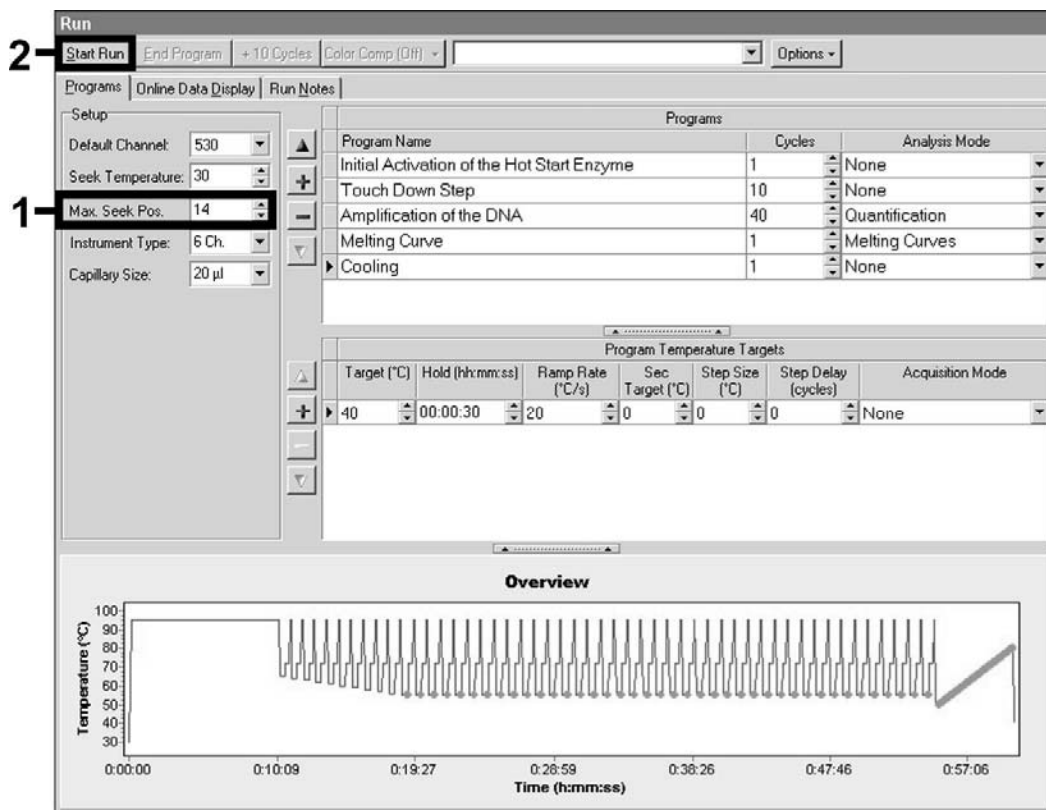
Run

2 Start Run | End Program | + 10 Cycles | Color Comp (Off) | Options

Programs | Online Data Display | Run Notes

Setup

Default Channel: 530

Seek Temperature: 30

1 Max. Seek Pos. 14

Instrument Type: 6 Ch.

Capillary Size: 20 µl

Programs

| Program Name | Cycles | Analysis Mode |
|---|---|---|
| Initial Activation of the Hot Start Enzyme | 1 | None |
| Touch Down Step | 10 | None |
| Amplification of the DNA | 40 | Quantification |
| Melting Curve | 1 | Melting Curves |
| Cooling | 1 | None |

Program Temperature Targets

| Target (°C) | Hold (hh:mm:ss) | Ramp Rate (°C/s) | Sec Target (°C) | Step Size (°C) | Step Delay (cycles) | Acquisition Mode |
|---|---|---|---|---|---|---|
| 40 | 00:00:30 | 20 | 0 | 0 | 0 | None |

Overview

Temperature (°C)

100
90
80
70
60
50
40
30

0:00:00 0:10:09 0:19:27 0:28:59 0:38:26 0:47:46 0:57:06

Time (h:mm:ss)